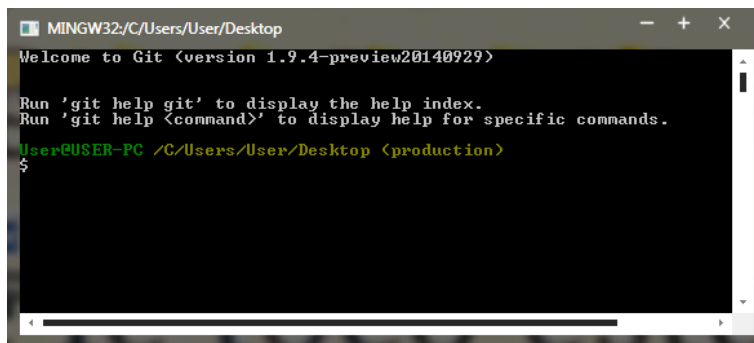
MINGW32:/C/Users/User/Desktop

Welcome to Git (version 1.9.4-preview20140929)

Run 'git help git' to display the help index.
Run 'git help <command>' to display help for specific commands.

User@USER-PC /C/Users/User/Desktop (production)
$